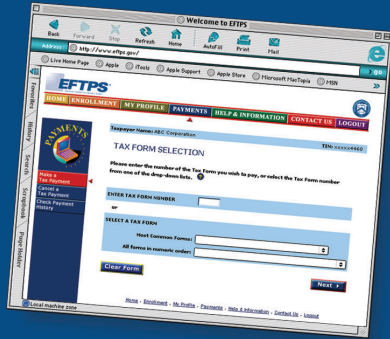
Welcome to EFTPS

Back Forward Stop Refresh Home AutoFill Print Mail

Address: http://www.eftps.gov/

Live Home Page Apple iTools Apple Support Apple Store Microsoft MacTopia MSN

Favorites History Search Scrapbook Page Holder

EFTPS

HOME ENROLLMENT MY PROFILE PAYMENTS HELP & INFORMATION CONTACT US LOGOUT

PAYMENTS

Make a Tax Payment
Cancel a Tax Payment
Check Payment History

Taxpayer Name: ABC Corporation TIN: xxxxx4460

TAX FORM SELECTION

Please enter the number of the Tax Form you wish to pay, or select the Tax Form number from one of the drop-down lists.

ENTER TAX FORM NUMBER

or

SELECT A TAX FORM

Most Common Forms:

All forms in numeric order:

Clear Form

Next

Home - Enrollment - My Profile - Payments - Help & Information - Contact Us - Logout

Local machine zone